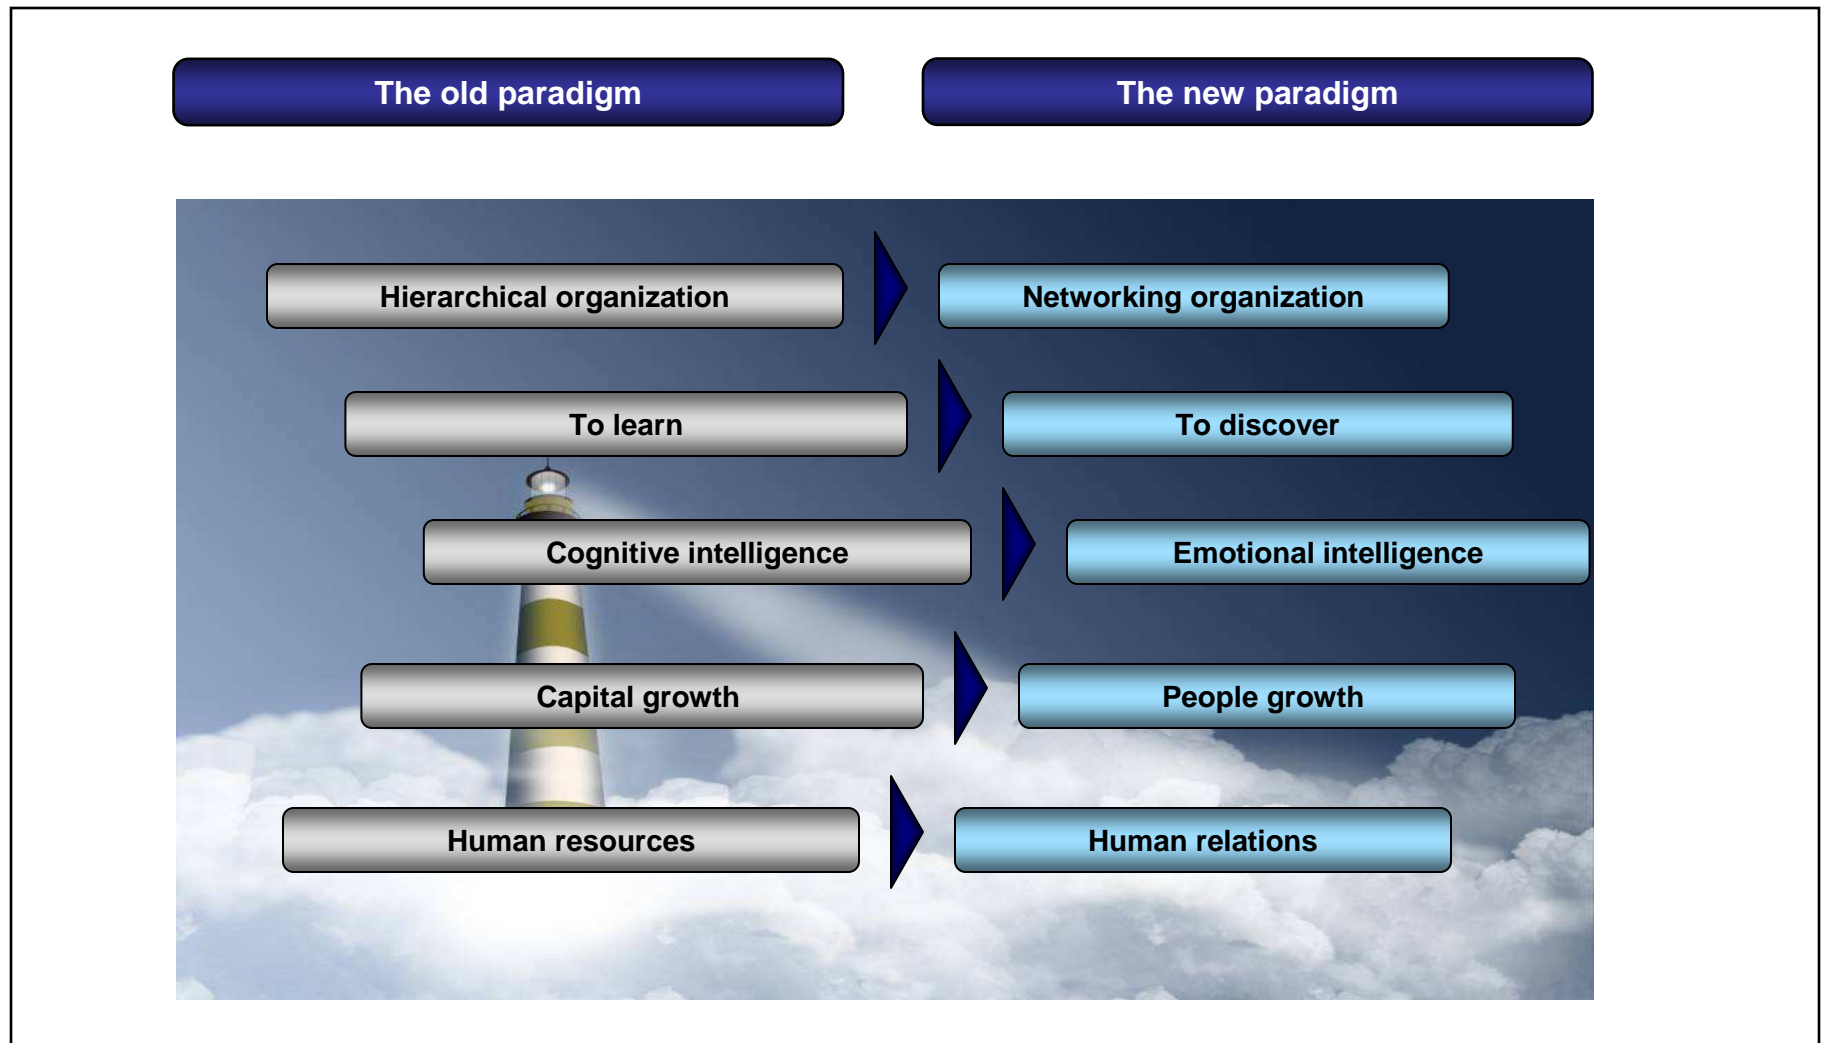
The old paradigm

The new paradigm

Hierarchical organization

Networking organization

To learn

To discover

Cognitive intelligence

Emotional intelligence

Capital growth

People growth

Human resources

Human relations